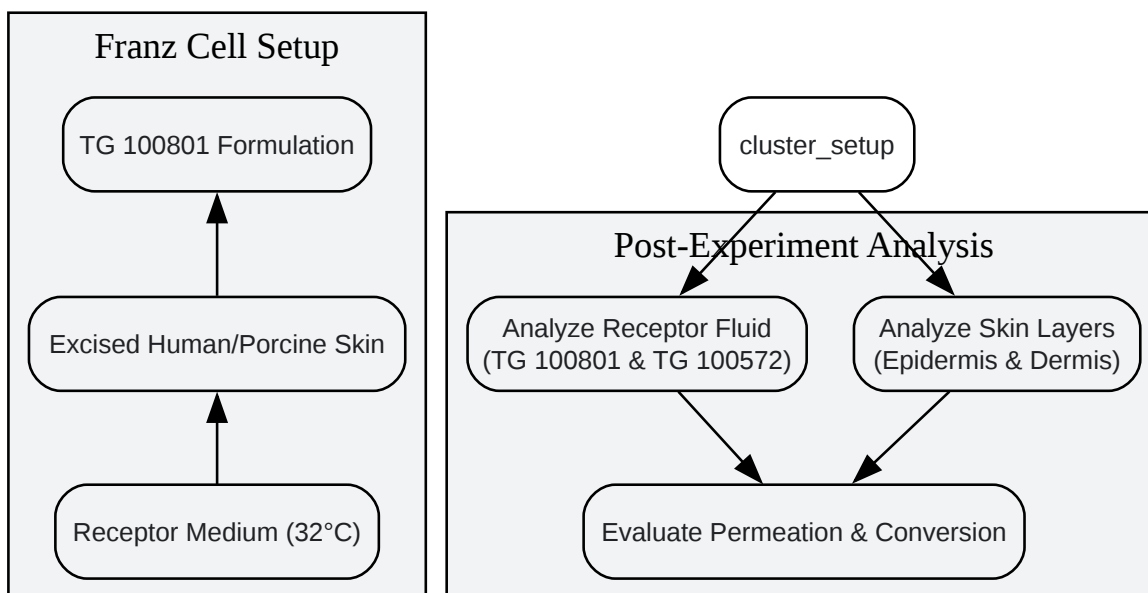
Franz Cell Setup

TG 100801 Formulation

Excised Human/Porcine Skin

Receptor Medium (32°C)

cluster_setup

Post-Experiment Analysis

Analyze Receptor Fluid (TG 100801 & TG 100572)

Analyze Skin Layers (Epidermis & Dermis)

Evaluate Permeation & Conversion